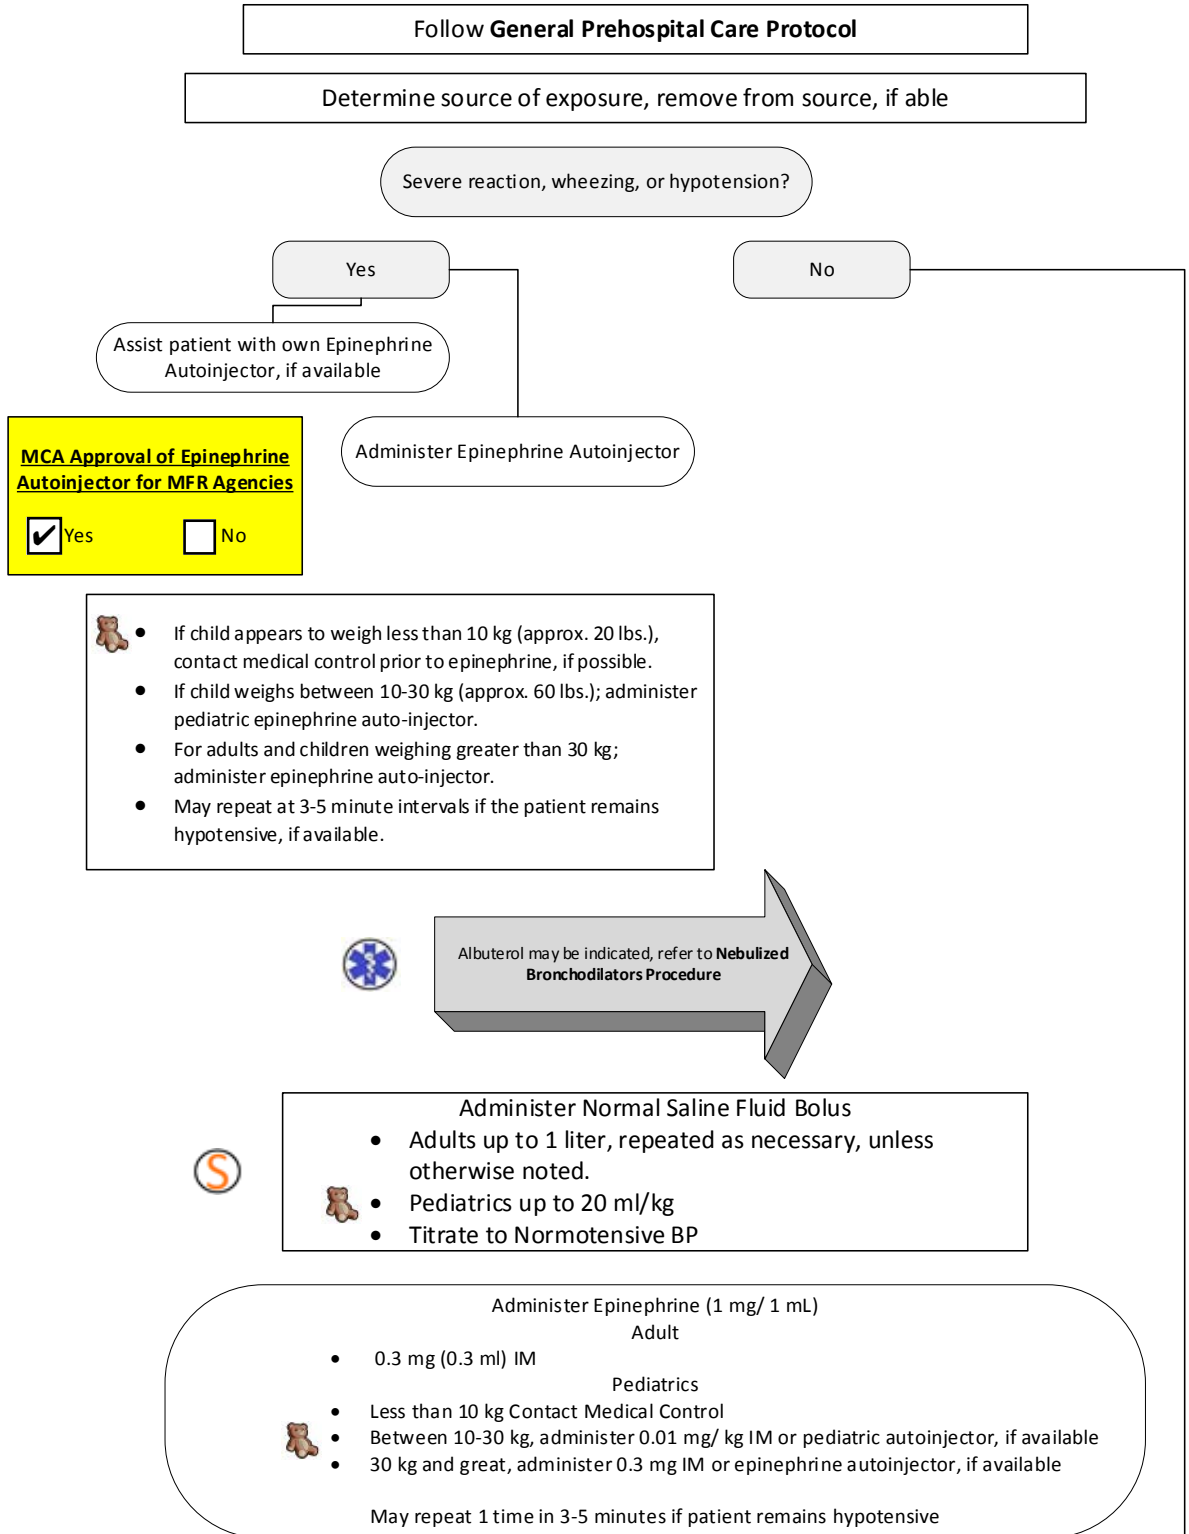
Follow **General Prehospital Care Protocol**

Determine source of exposure, remove from source, if able

Severe reaction, wheezing, or hypotension?

Yes

No

Assist patient with own Epinephrine Autoinjector, if available

MCA Approval of Epinephrine Autoinjector for MFR Agencies

✔ Yes ☐ No

Administer Epinephrine Autoinjector

- If child appears to weigh less than 10 kg (approx. 20 lbs.), contact medical control prior to epinephrine, if possible.
- If child weighs between 10-30 kg (approx. 60 lbs.); administer pediatric epinephrine auto-injector.
- For adults and children weighing greater than 30 kg; administer epinephrine auto-injector.
- May repeat at 3-5 minute intervals if the patient remains hypotensive, if available.

Albuterol may be indicated, refer to **Nebulized Bronchodilators Procedure**

Administer Normal Saline Fluid Bolus
- Adults up to 1 liter, repeated as necessary, unless otherwise noted.
- Pediatrics up to 20 ml/kg
- Titrate to Normotensive BP

Administer Epinephrine (1 mg/ 1 mL)
Adult
- 0.3 mg (0.3 ml) IM

Pediatrics
- Less than 10 kg Contact Medical Control
- Between 10-30 kg, administer 0.01 mg/ kg IM or pediatric autoinjector, if available
- 30 kg and great, administer 0.3 mg IM or epinephrine autoinjector, if available

May repeat 1 time in 3-5 minutes if patient remains hypotensive